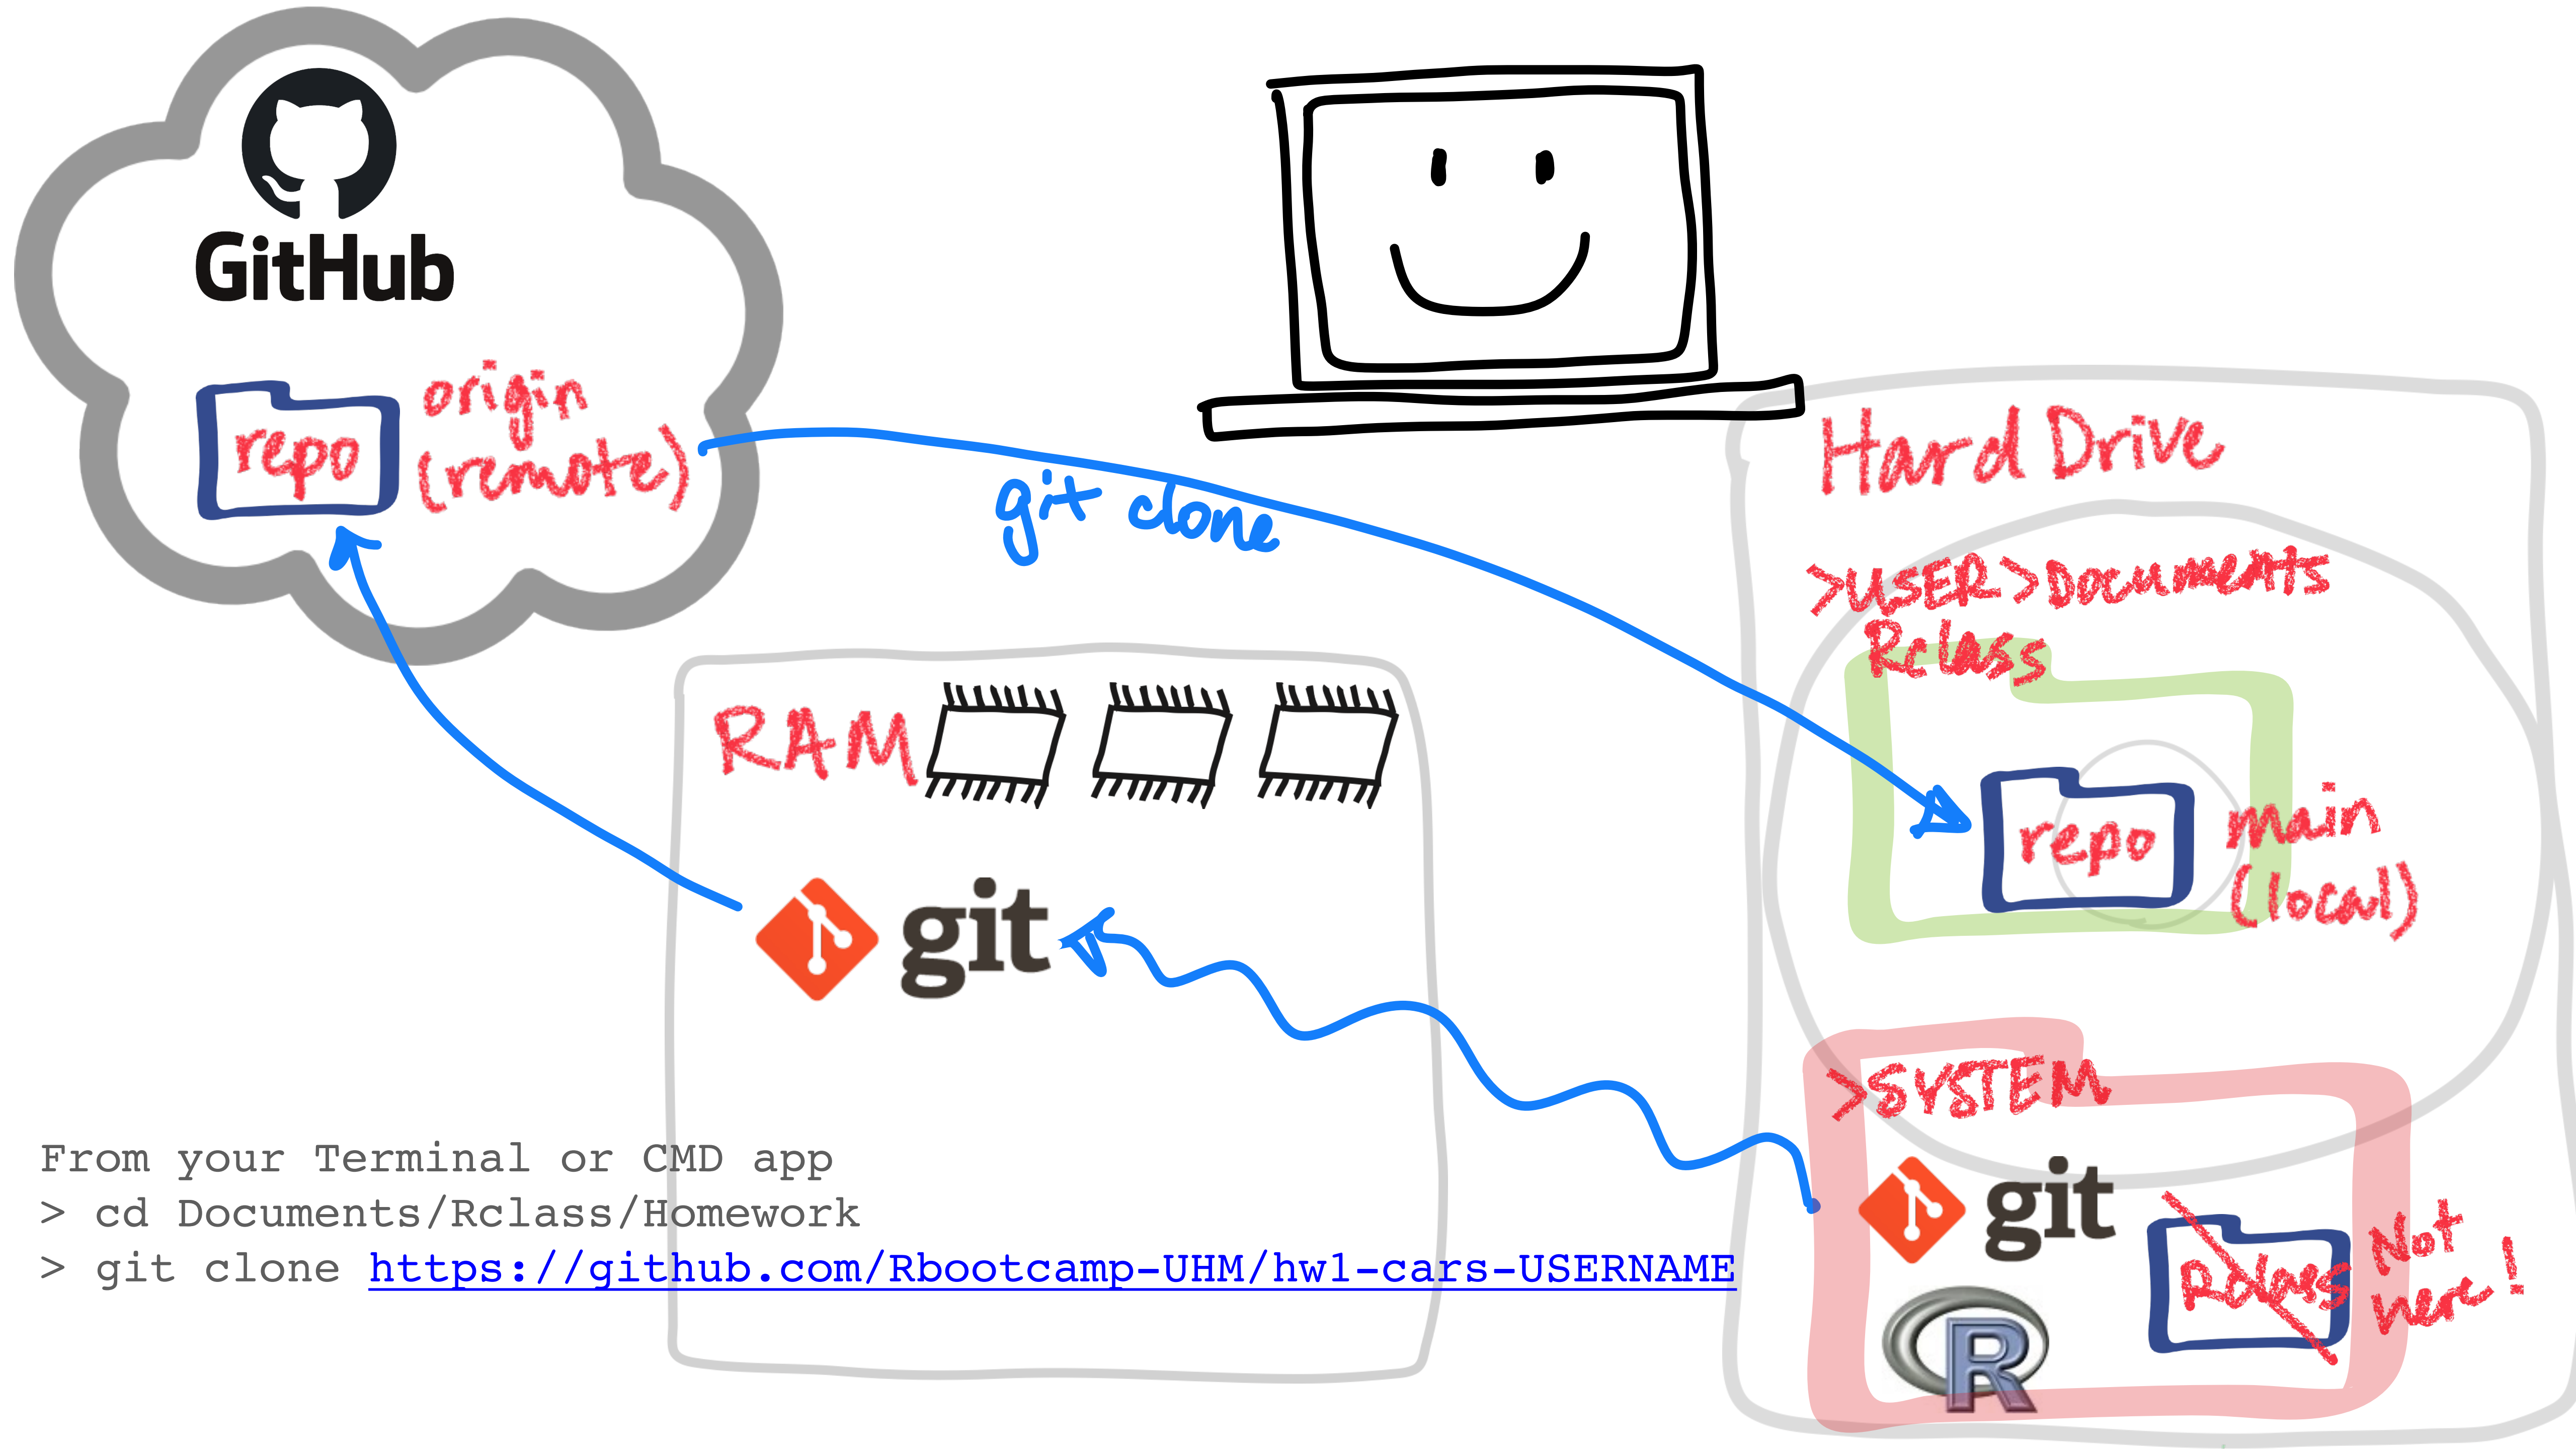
GitHub

repo origin (remote)

git clone

Hard Drive

>USER>Documents
Rclass

repo main (local)

RAM

git

>SYSTEM

git

Rclass Not here!

R

From your Terminal or CMD app
> cd Documents/Rclass/Homework
> git clone https://github.com/Rbootcamp-UHM/hw1-cars-USERNAME